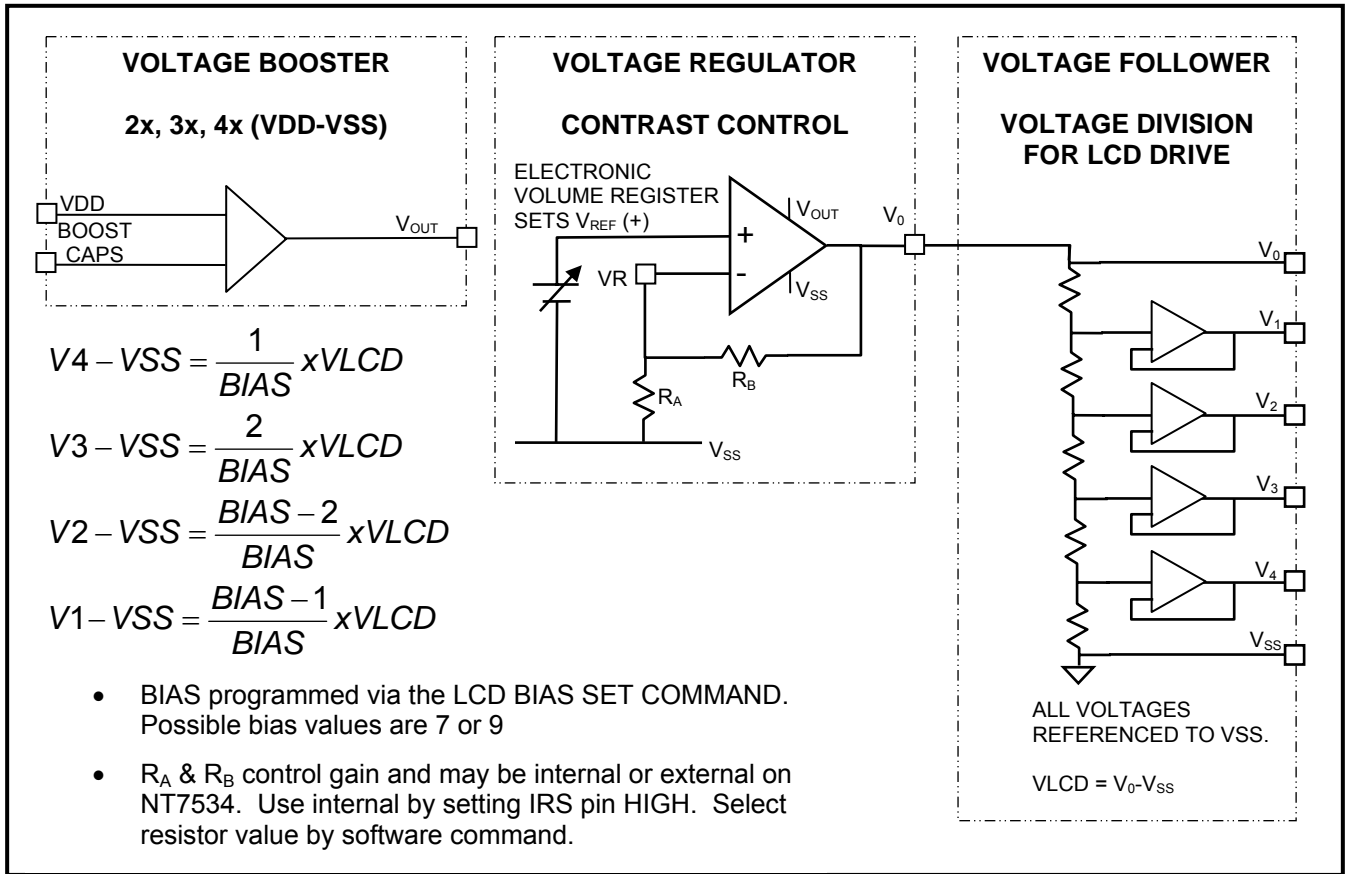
VOLTAGE BOOSTER

2x, 3x, 4x (VDD-VSS)

VDD
BOOST
CAPS

$V_{OUT}$

VOLTAGE REGULATOR

CONTRAST CONTROL

ELECTRONIC VOLUME REGISTER SETS $V_{REF}$ (+)

+
-
$V_{OUT}$
$V_{SS}$
VR
$R_B$
$R_A$
$V_{SS}$

$V_0$

VOLTAGE FOLLOWER

VOLTAGE DIVISION FOR LCD DRIVE

$V_0$
$V_1$
$V_2$
$V_3$
$V_4$
$V_{SS}$

ALL VOLTAGES REFERENCED TO VSS.

VLCD = $V_0$-$V_{SS}$

$V4-VSS=\frac{1}{BIAS}xVLCD$

$V3-VSS=\frac{2}{BIAS}xVLCD$

$V2-VSS=\frac{BIAS-2}{BIAS}xVLCD$

$V1-VSS=\frac{BIAS-1}{BIAS}xVLCD$

• BIAS programmed via the LCD BIAS SET COMMAND. Possible bias values are 7 or 9

• $R_A$ & $R_B$ control gain and may be internal or external on NT7534. Use internal by setting IRS pin HIGH. Select resistor value by software command.